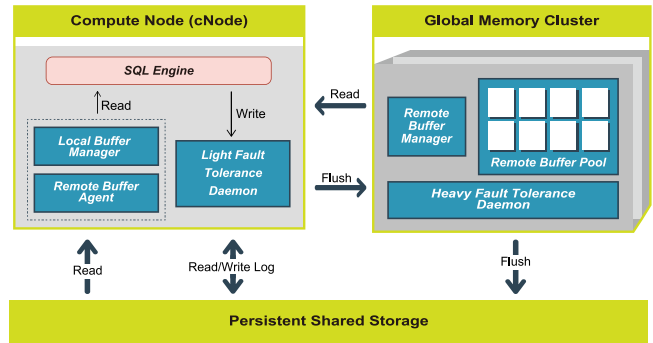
Compute Node (cNode)

SQL Engine

Read

Write

Local Buffer Manager

Remote Buffer Agent

Light Fault Tolerance Daemon

Global Memory Cluster

Read

Flush

Remote Buffer Manager

Remote Buffer Pool

Heavy Fault Tolerance Daemon

Read

Read/Write Log

Flush

Persistent Shared Storage